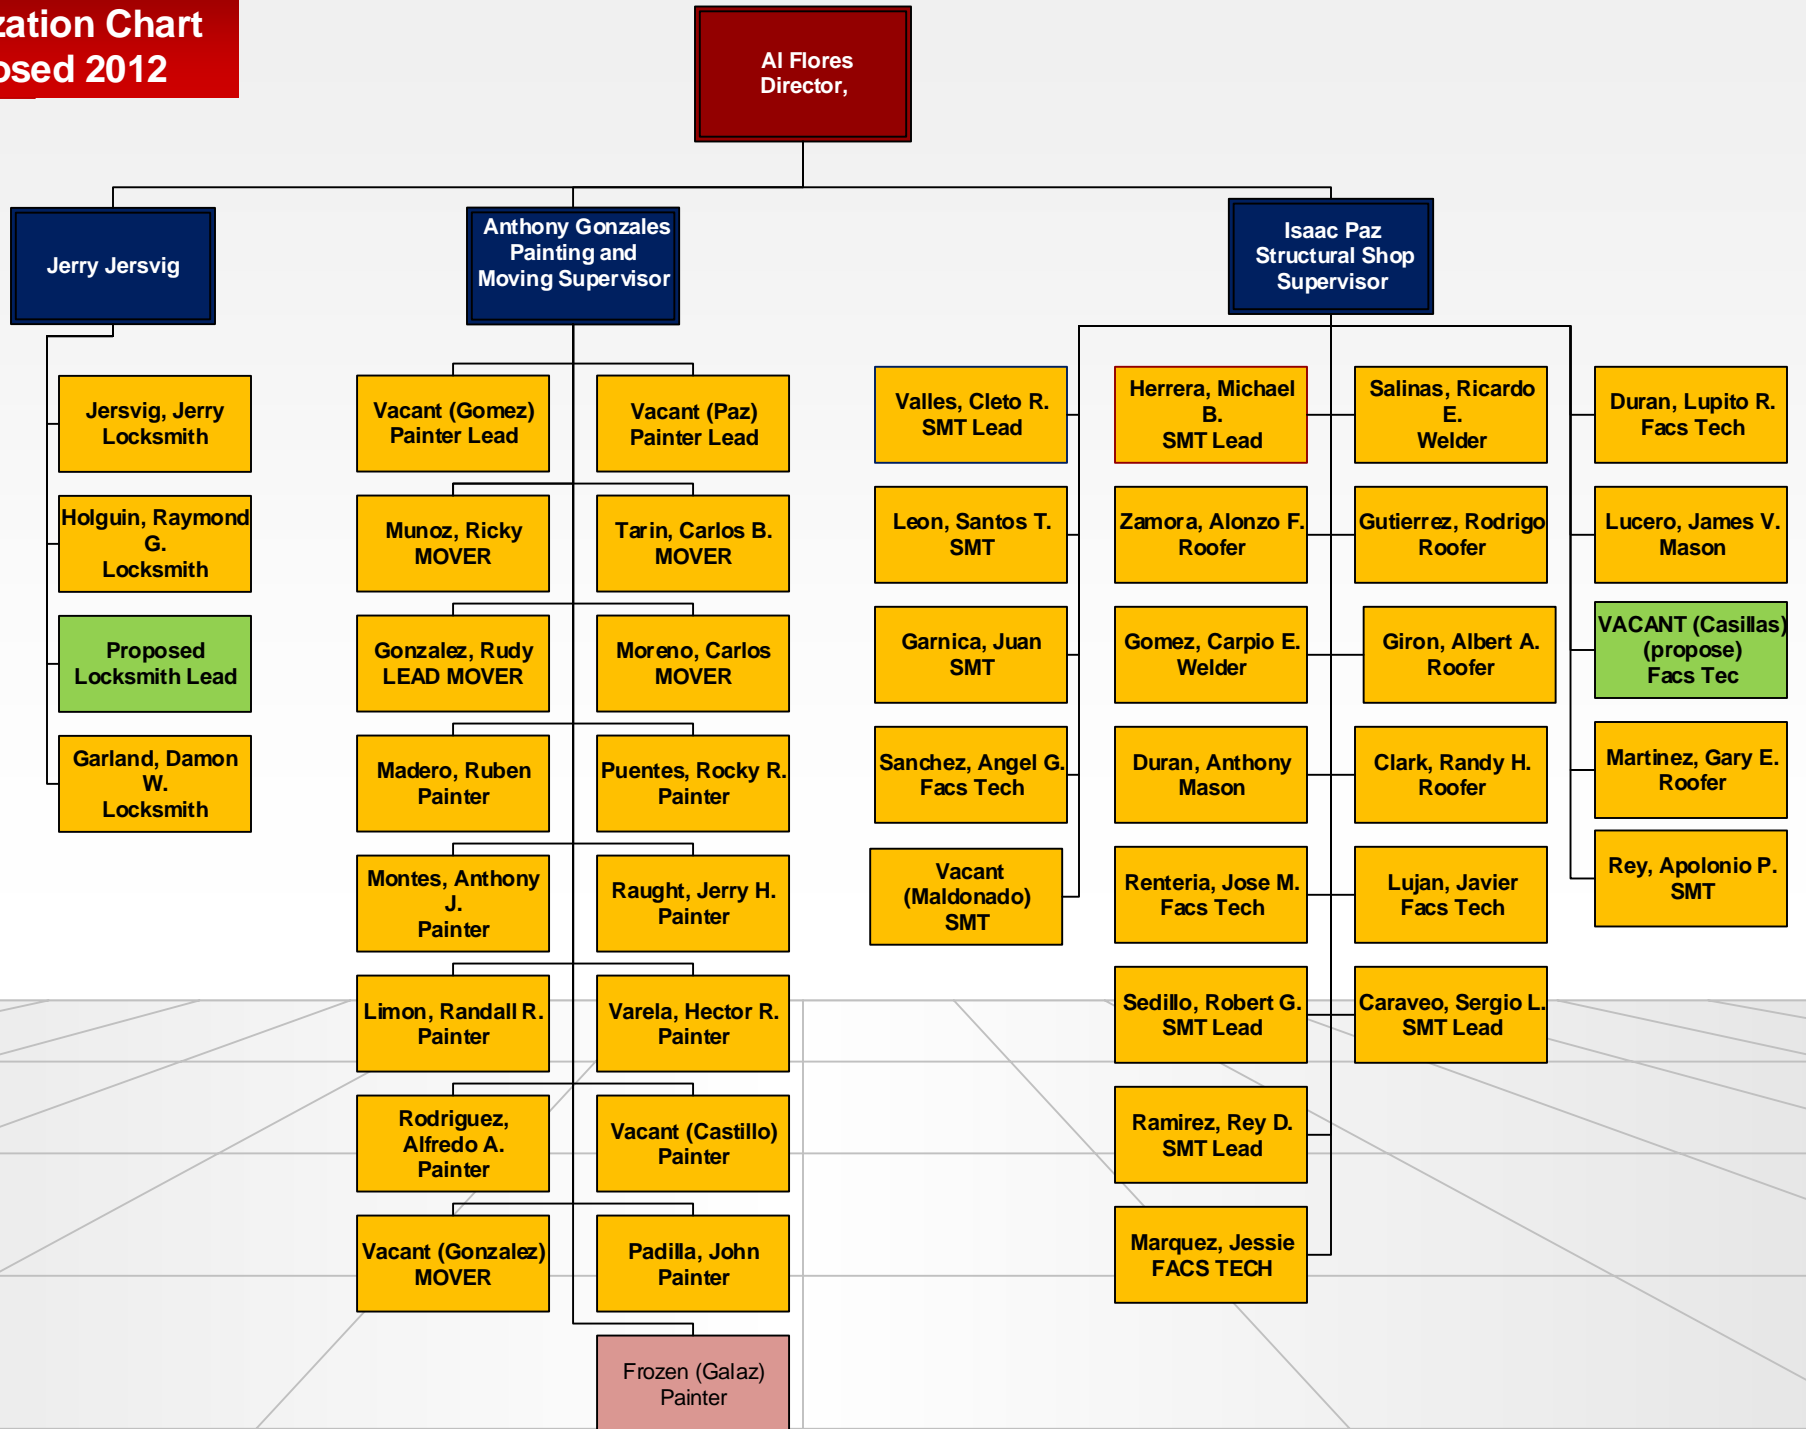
zation Chart
osed 2012

Al Flores
Director,

Jerry Jersvig

Anthony Gonzales
Painting and
Moving Supervisor

Isaac Paz
Structural Shop
Supervisor

Jersvig, Jerry
Locksmith

Holguin, Raymond G.
Locksmith

Proposed
Locksmith Lead

Garland, Damon W.
Locksmith

Vacant (Gomez)
Painter Lead

Vacant (Paz)
Painter Lead

Munoz, Ricky
MOVER

Tarin, Carlos B.
MOVER

Gonzalez, Rudy
LEAD MOVER

Moreno, Carlos
MOVER

Madero, Ruben
Painter

Puentes, Rocky R.
Painter

Montes, Anthony J.
Painter

Raught, Jerry H.
Painter

Limon, Randall R.
Painter

Varela, Hector R.
Painter

Rodriguez, Alfredo A.
Painter

Vacant (Castillo)
Painter

Vacant (Gonzalez)
MOVER

Padilla, John
Painter

Frozen (Galaz)
Painter

Valles, Cleto R.
SMT Lead

Leon, Santos T.
SMT

Garnica, Juan
SMT

Sanchez, Angel G.
Facs Tech

Vacant (Maldonado)
SMT

Herrera, Michael B.
SMT Lead

Zamora, Alonzo F.
Roofer

Gomez, Carpio E.
Welder

Duran, Anthony
Mason

Renteria, Jose M.
Facs Tech

Sedillo, Robert G.
SMT Lead

Ramirez, Rey D.
SMT Lead

Marquez, Jessie
FACS TECH

Salinas, Ricardo E.
Welder

Gutierrez, Rodrigo
Roofer

Giron, Albert A.
Roofer

Clark, Randy H.
Roofer

Lujan, Javier
Facs Tech

Caraveo, Sergio L.
SMT Lead

Duran, Lupito R.
Facs Tech

Lucero, James V.
Mason

VACANT (Casillas)
(propose)
Facs Tec

Martinez, Gary E.
Roofer

Rey, Apolonio P.
SMT